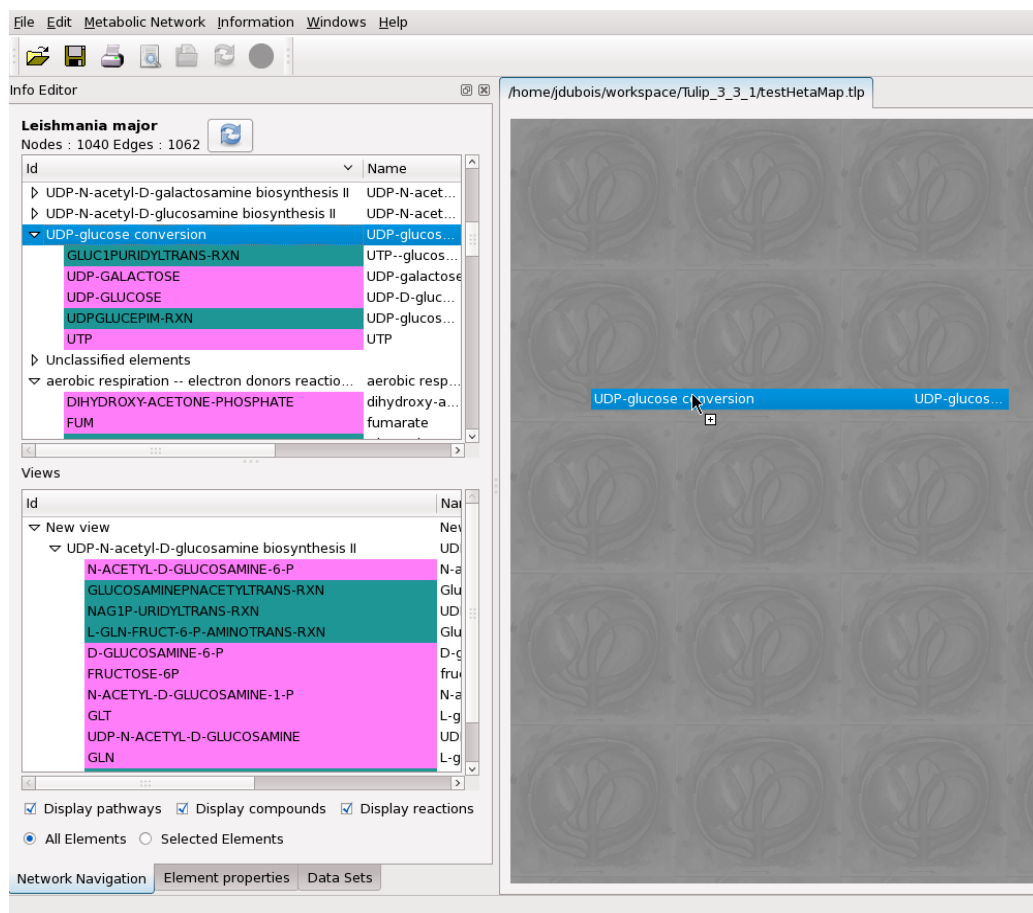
File Edit Metabolic Network Information Windows Help

Info Editor

Leishmania major
Nodes : 1040 Edges : 1062

| Id | Name |
|---|---|
| UDP-N-acetyl-D-galactosamine biosynthesis II | UDP-N-acet... |
| UDP-N-acetyl-D-glucosamine biosynthesis II | UDP-N-acet... |
| UDP-glucose conversion | UDP-glucos... |
| GLUC1PURIDYLTRANS-RXN | UTP--glucos... |
| UDP-GALACTOSE | UDP-galactose |
| UDP-GLUCOSE | UDP-D-gluc... |
| UDPGLUCEPIM-RXN | UDP-glucos... |
| UTP | UTP |
| Unclassified elements | |
| aerobic respiration -- electron donors reactio... | aerobic resp... |
| DIHYDROXY-ACETONE-PHOSPHATE | dihydroxy-a... |
| FUM | fumarate |

Views

| Id | Nar |
|---|---|
| New view | New |
| UDP-N-acetyl-D-glucosamine biosynthesis II | UDI |
| N-ACETYL-D-GLUCOSAMINE-6-P | N-a |
| GLUCOSAMINEPNACETYLTRANS-RXN | Glu |
| NAG1P-URIDYLTRANS-RXN | UDI |
| L-GLN-FRUCT-6-P-AMINOTRANS-RXN | Glu |
| D-GLUCOSAMINE-6-P | D-g |
| FRUCTOSE-6P | fru |
| N-ACETYL-D-GLUCOSAMINE-1-P | N-a |
| GLT | L-g |
| UDP-N-ACETYL-D-GLUCOSAMINE | UDI |
| GLN | L-g |

Display pathways Display compounds Display reactions

All Elements Selected Elements

Network Navigation Element properties Data Sets

/home/jdubois/workspace/Tulip_3_3_1/testHetaMap.tlp

UDP-glucose conversion UDP-glucos...